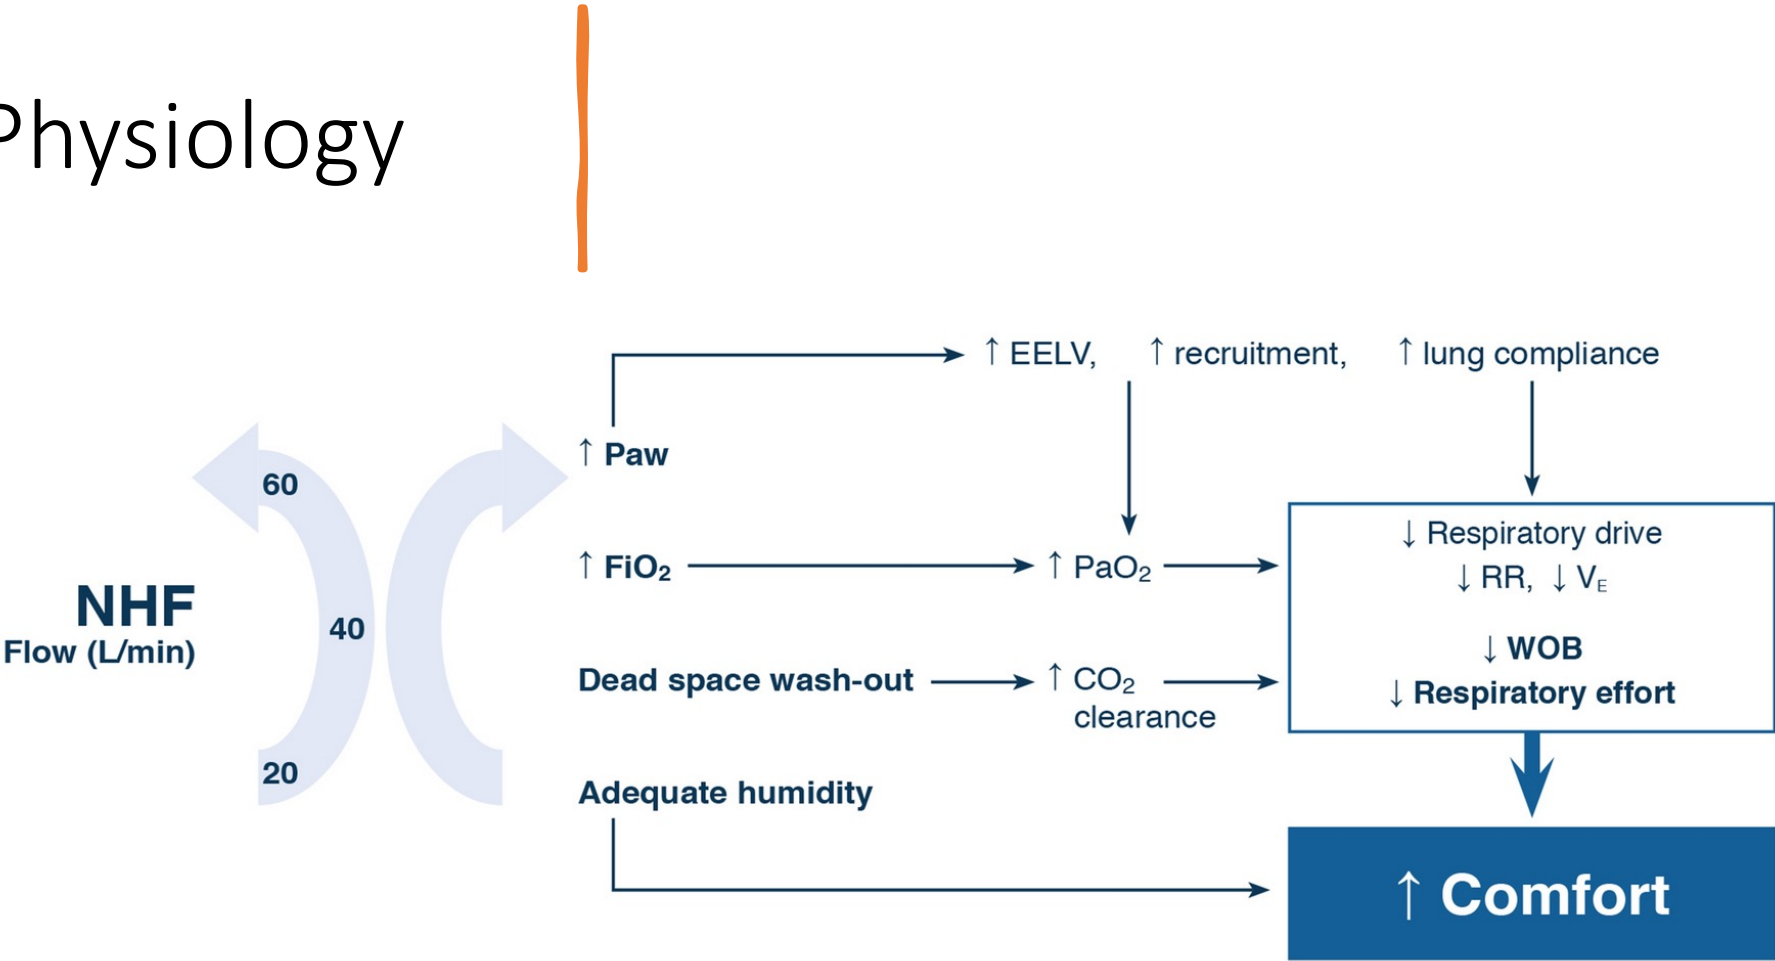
Physiology

↑ EELV, ↑ recruitment, ↑ lung compliance

↑ Paw

60

40

20

NHF
Flow (L/min)

↑ $FiO_2$

↑ $PaO_2$

Dead space wash-out

↑ $CO_2$ clearance

Adequate humidity

↓ Respiratory drive
↓ RR, ↓ $V_E$

↓ WOB
↓ Respiratory effort

↑ Comfort